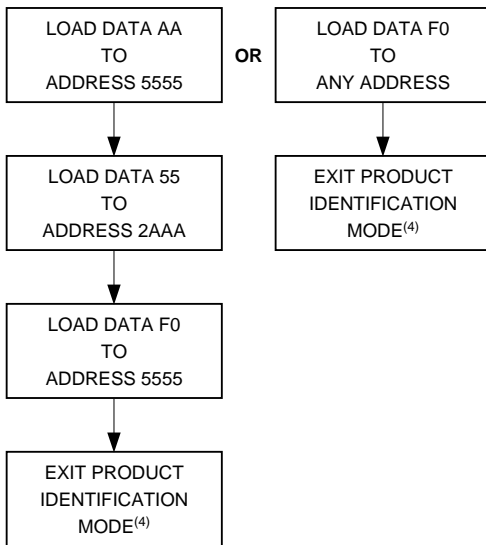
LOAD DATA AA
TO
ADDRESS 5555

OR

LOAD DATA F0
TO
ANY ADDRESS

EXIT PRODUCT
IDENTIFICATION
MODE$^{(4)}$

LOAD DATA 55
TO
ADDRESS 2AAA

LOAD DATA F0
TO
ADDRESS 5555

EXIT PRODUCT
IDENTIFICATION
MODE$^{(4)}$